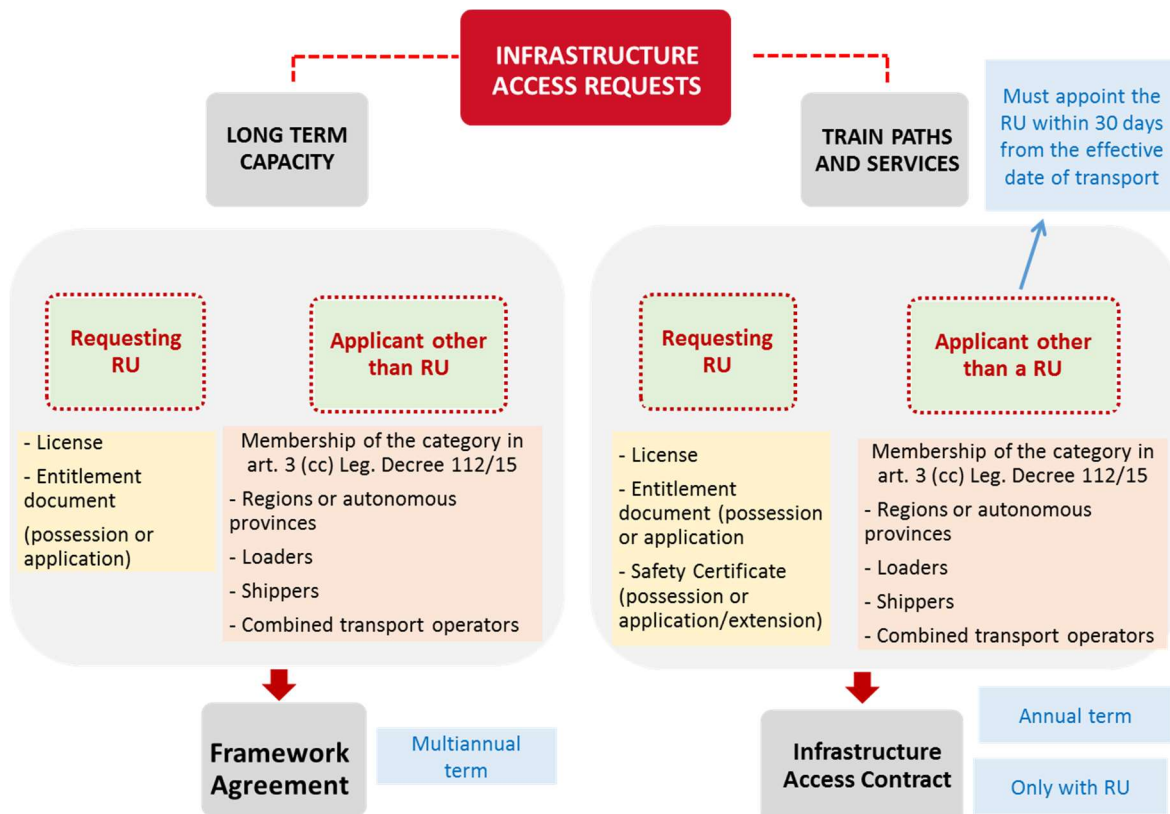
INFRASTRUCTURE ACCESS REQUESTS

LONG TERM CAPACITY

TRAIN PATHS AND SERVICES

Must appoint the RU within 30 days from the effective date of transport

Requesting RU

Applicant other than RU

- License
- Entitlement document
(possession or application)

Membership of the category in art. 3 (cc) Leg. Decree 112/15
- Regions or autonomous provinces
- Loaders
- Shippers
- Combined transport operators

Requesting RU

Applicant other than a RU

- License
- Entitlement document (possession or application
- Safety Certificate (possession or application/extension)

Membership of the category in art. 3 (cc) Leg. Decree 112/15
- Regions or autonomous provinces
- Loaders
- Shippers
- Combined transport operators

Framework Agreement

Multiannual term

Infrastructure Access Contract

Annual term

Only with RU